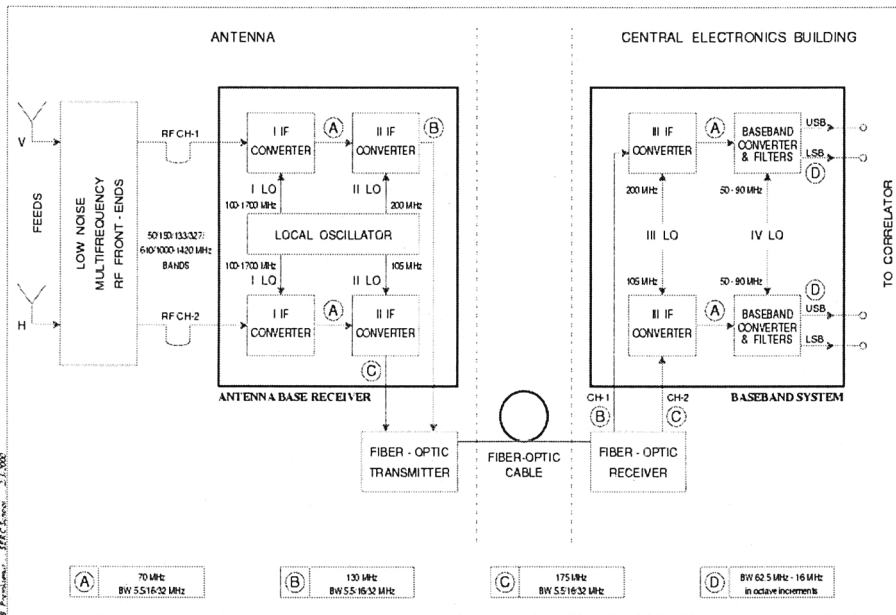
ANTENNA

CENTRAL ELECTRONICS BUILDING

FEEDS

V

H

LOW NOISE MULTIFREQUENCY RF FRONT - ENDS

RF CH-1

RF CH-2

50/150/133/327/ 610/1000-1420 MHz BANDS

I IF CONVERTER

(A)

II IF CONVERTER

(B)

I LO

II LO

100-1700 MHz

200 MHz

LOCAL OSCILLATOR

100-1700 MHz

105 MHz

I LO

II LO

I IF CONVERTER

(A)

II IF CONVERTER

(C)

ANTENNA BASE RECEIVER

III IF CONVERTER

(A)

BASEBAND CONVERTER & FILTERS

USB

LSB

(D)

200 MHz

50 - 90 MHz

III LO

IV LO

105 MHz

50 - 90 MHz

(D)

III IF CONVERTER

(A)

BASEBAND CONVERTER & FILTERS

USB

LSB

TO CORRELATOR

BASEBAND SYSTEM

CH-1

(B)

CH-2

(C)

FIBER - OPTIC TRANSMITTER

FIBER-OPTIC CABLE

FIBER - OPTIC RECEIVER

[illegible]

(A) 70 MHz BW 5.5/16/32 MHz

(B) 130 MHz BW 5.5/16/32 MHz

(C) 175 MHz BW 5.5/16/32 MHz

(D) BW 62.5 MHz - 16 MHz in octave increments